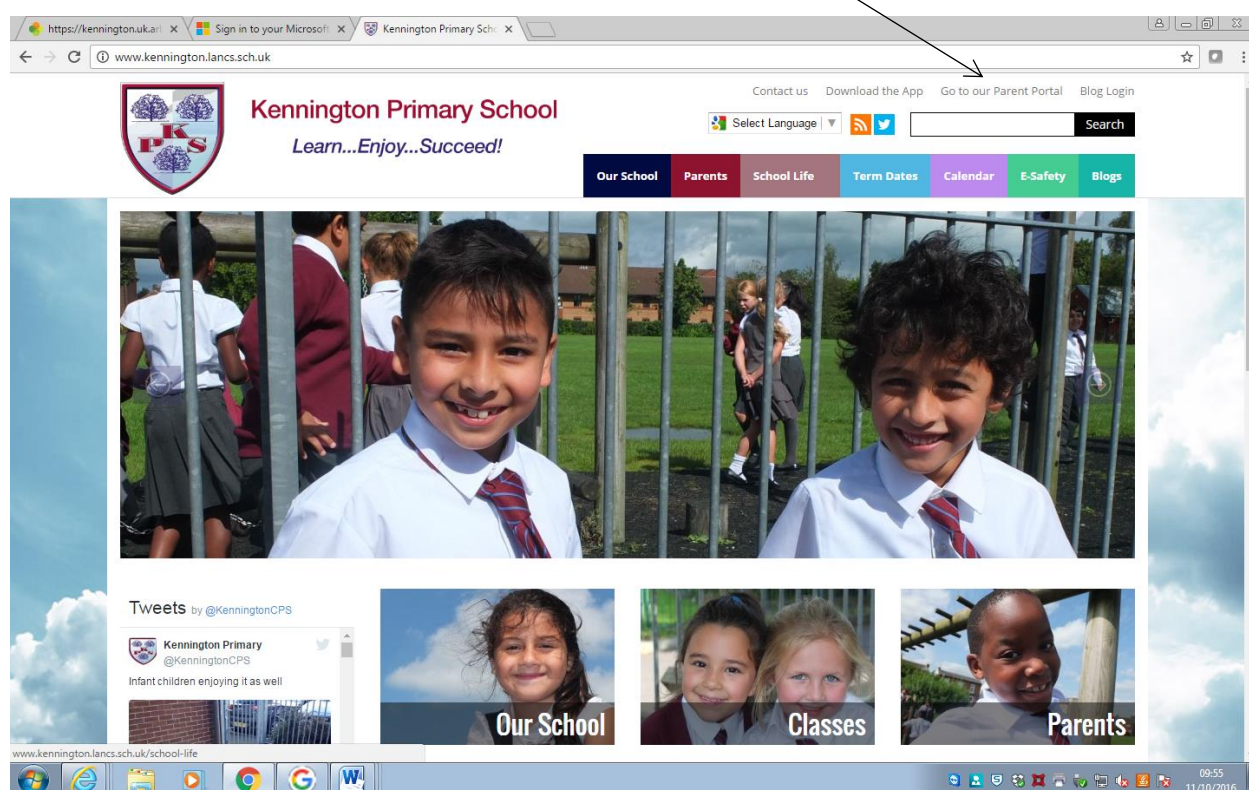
https://kennington.uk.ar ×
Sign in to your Microsof ×
Kennington Primary Scho ×

www.kennington.lancs.sch.uk

Contact us Download the App Go to our Parent Portal Blog Login

K P S

Kennington Primary School
Learn...Enjoy...Succeed!

Select Language ▼

Search

Our School Parents School Life Term Dates Calendar E-Safety Blogs

Tweets by @KenningtonCPS

Kennington Primary
@KenningtonCPS
Infant children enjoying it as well

Our School

Classes

Parents

www.kennington.lancs.sch.uk/school-life

09:55
11/10/2016